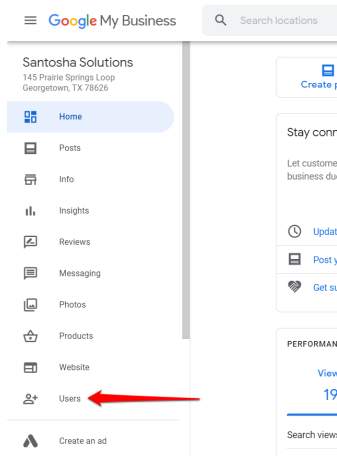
Google My Business

Search locations

Santosha Solutions
145 Prairie Springs Loop
Georgetown, TX 78626

Home

Posts

Info

Insights

Reviews

Messaging

Photos

Products

Website

Users

Create an ad

Create p

Stay conn

Let custome
business du

Updat

Post y

Get su

PERFORMAN

View

19

Search views